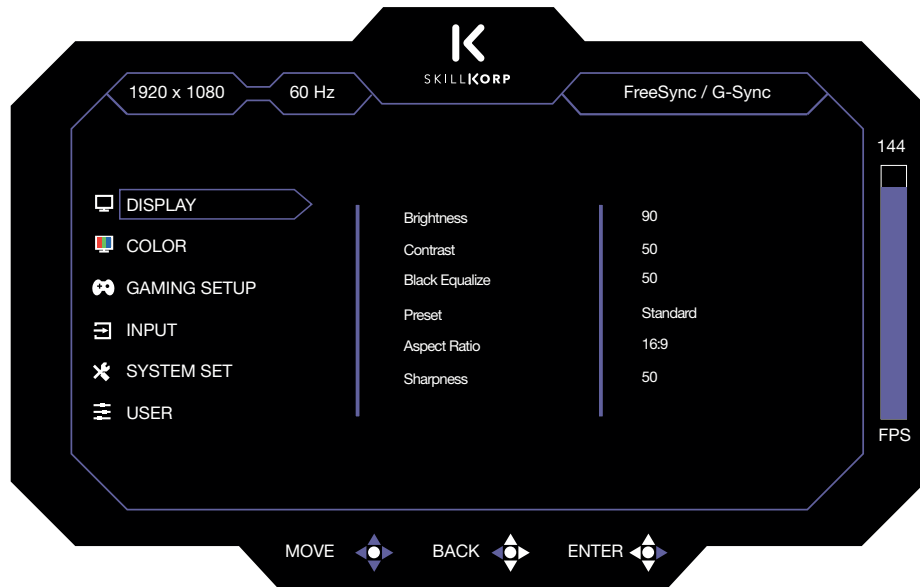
SKILLKORP

1920 x 1080

60 Hz

FreeSync / G-Sync

144

DISPLAY

COLOR

GAMING SETUP

INPUT

SYSTEM SET

USER

| Brightness | 90 |
|---|---|
| Contrast | 50 |
| Black Equalize | 50 |
| Preset | Standard |
| Aspect Ratio | 16:9 |
| Sharpness | 50 |

FPS

MOVE

BACK

ENTER